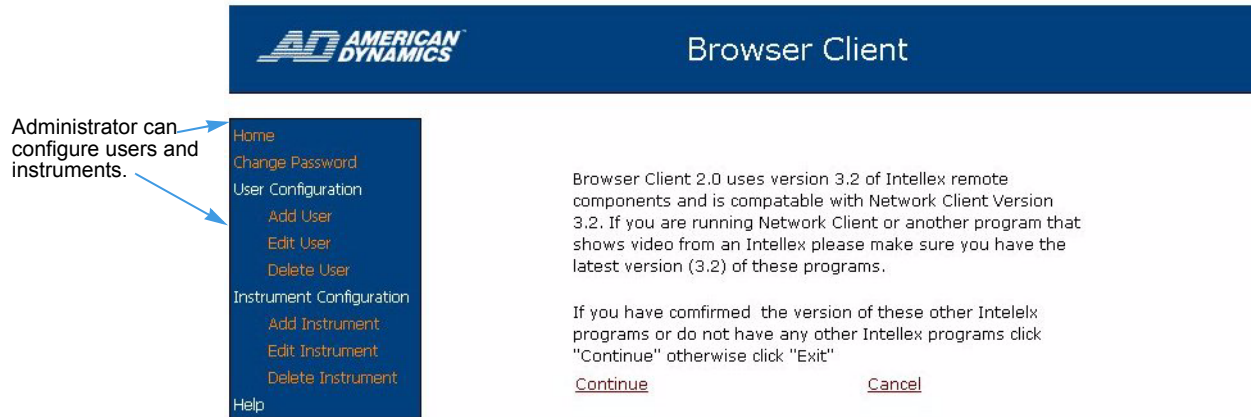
AMERICAN DYNAMICS

Browser Client

Administrator can configure users and instruments.

Home
Change Password
User Configuration
Add User
Edit User
Delete User
Instrument Configuration
Add Instrument
Edit Instrument
Delete Instrument
Help

Browser Client 2.0 uses version 3.2 of Intellex remote components and is compatable with Network Client Version 3.2. If you are running Network Client or another program that shows video from an Intellex please make sure you have the latest version (3.2) of these programs.

If you have comfirmed the version of these other Intelelx programs or do not have any other Intellex programs click "Continue" otherwise click "Exit"

Continue

Cancel